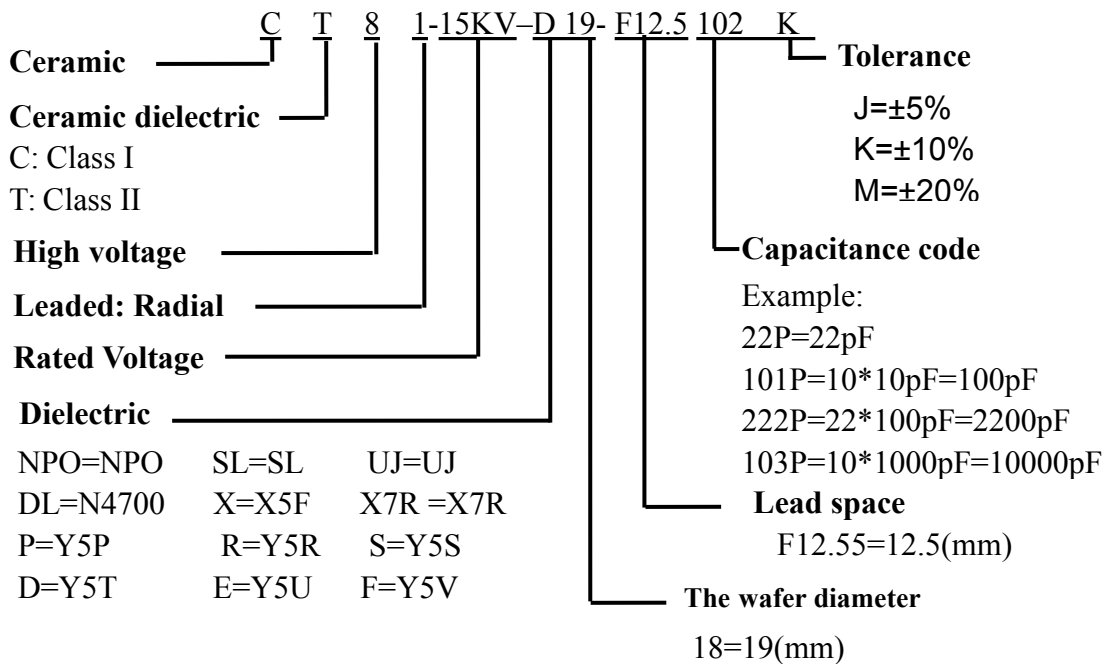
C T 8 1-15KV–D 19- F12.5 102 K

Ceramic

Ceramic dielectric
C: Class I
T: Class II

High voltage

Leaded: Radial

Rated Voltage

Dielectric

NPO=NPO SL=SL UJ=UJ
DL=N4700 X=X5F X7R =X7R
P=Y5P R=Y5R S=Y5S
D=Y5T E=Y5U F=Y5V

Tolerance
J=±5%
K=±10%
M=±20%

Capacitance code
Example:
22P=22pF
101P=10*10pF=100pF
222P=22*100pF=2200pF
103P=10*1000pF=10000pF

Lead space
F12.55=12.5(mm)

The wafer diameter
18=19(mm)